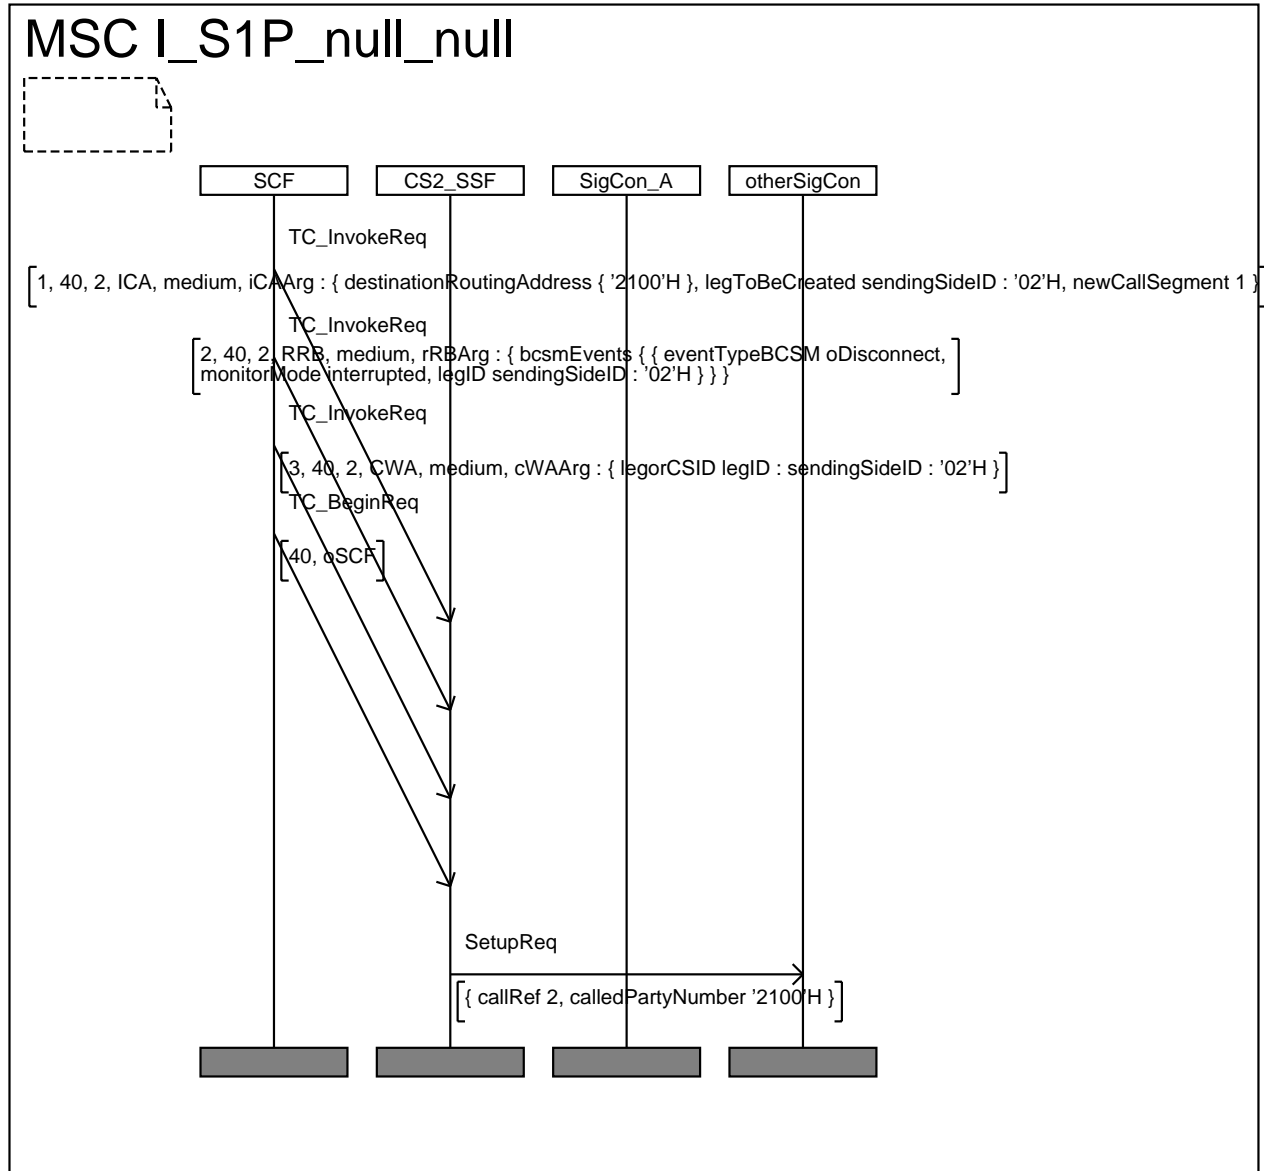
MSC I_S1P_null_null

SCF

CS2_SSF

SigCon_A

otherSigCon

TC_InvokeReq

1, 40, 2, ICA, medium, iCAArg : { destinationRoutingAddress { '2100'H }, legToBeCreated sendingSideID : '02'H, newCallSegment 1 }

TC_InvokeReq

2, 40, 2, RRB, medium, rRBArg : { bcsmEvents { { eventTypeBCSM oDisconnect, monitorMode interrupted, legID sendingSideID : '02'H } } }

TC_InvokeReq

3, 40, 2, CWA, medium, cWAArg : { legorCSID legID : sendingSideID : '02'H }

TC_BeginReq

40, oSCF

SetupReq

{ callRef 2, calledPartyNumber '2100'H }